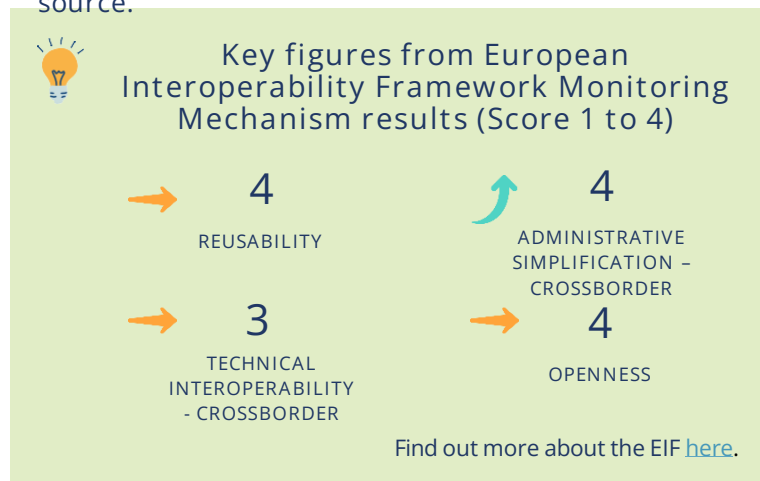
source.

Key figures from European Interoperability Framework Monitoring Mechanism results (Score 1 to 4)

4

REUSABILITY

4

ADMINISTRATIVE SIMPLIFICATION – CROSSBORDER

3

TECHNICAL INTEROPERABILITY - CROSSBORDER

4

OPENNESS

Find out more about the EIF here.